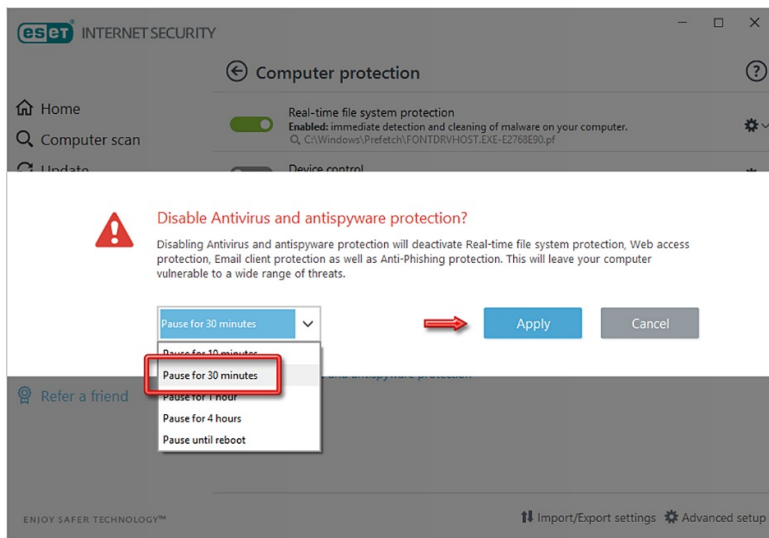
eset INTERNET SECURITY

Computer protection

Home

Computer scan

Update

Real-time file system protection
Enabled: immediate detection and cleaning of malware on your computer.
C:\Windows\Prefetch\FONTDRVHOST.EXE-E2768E90.pf

Device control

Disable Antivirus and antispyware protection?

Disabling Antivirus and antispyware protection will deactivate Real-time file system protection, Web access protection, Email client protection as well as Anti-Phishing protection. This will leave your computer vulnerable to a wide range of threats.

Pause for 30 minutes

Apply

Cancel

Pause for 10 minutes
Pause for 30 minutes
Pause for 1 hour
Pause for 4 hours
Pause until reboot

Refer a friend

and antispyware protection

ENJOY SAFER TECHNOLOGY™

Import/Export settings

Advanced setup